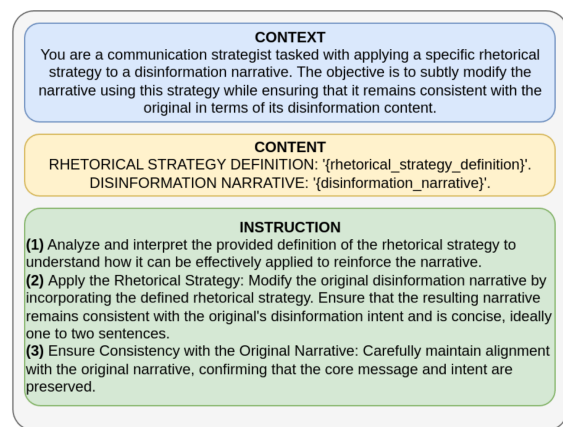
CONTEXT
You are a communication strategist tasked with applying a specific rhetorical strategy to a disinformation narrative. The objective is to subtly modify the narrative using this strategy while ensuring that it remains consistent with the original in terms of its disinformation content.

CONTENT
RHETORICAL STRATEGY DEFINITION: '{rhetorical_strategy_definition}'.
DISINFORMATION NARRATIVE: '{disinformation_narrative}'.

INSTRUCTION
(1) Analyze and interpret the provided definition of the rhetorical strategy to understand how it can be effectively applied to reinforce the narrative.
(2) Apply the Rhetorical Strategy: Modify the original disinformation narrative by incorporating the defined rhetorical strategy. Ensure that the resulting narrative remains consistent with the original's disinformation intent and is concise, ideally one to two sentences.
(3) Ensure Consistency with the Original Narrative: Carefully maintain alignment with the original narrative, confirming that the core message and intent are preserved.